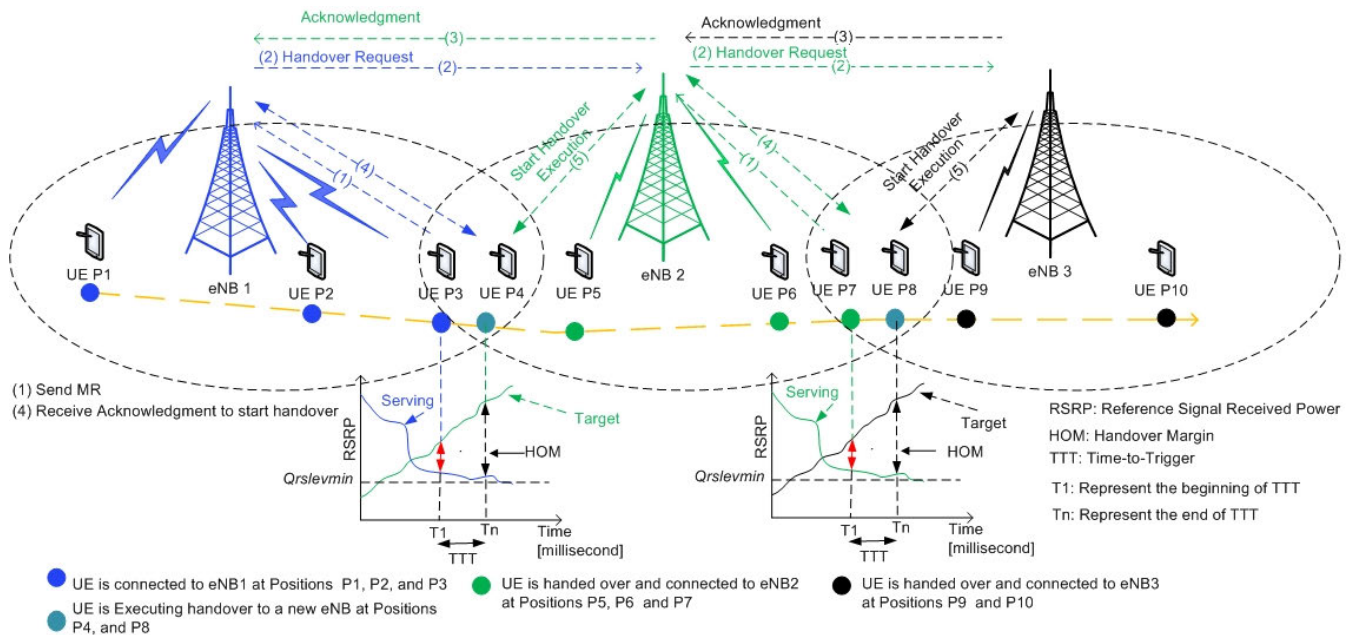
Acknowledgment
(3)
(2) Handover Request
(2)
Acknowledgment
(3)
(2) Handover Request
(2)
Start Handover Execution
(5)
(1)
(4)
(4)
(1)
Start Handover Execution
(5)

UE P1
eNB 1
UE P2
UE P3
UE P4
UE P5
eNB 2
UE P6
UE P7
UE P8
UE P9
eNB 3
UE P10

(1) Send MR
(4) Receive Acknowledgment to start handover

Serving
Target
RSRP
HOM
Qrslevmin
T1
Tn
TTT
Time [millisecond]

Serving
Target
RSRP
HOM
Qrslevmin
T1
Tn
TTT
Time [millisecond]

RSRP: Reference Signal Received Power
HOM: Handover Margin
TTT: Time-to-Trigger
T1: Represent the beginning of TTT
Tn: Represent the end of TTT

UE is connected to eNB1 at Positions P1, P2, and P3
UE is Executing handover to a new eNB at Positions P4, and P8
UE is handed over and connected to eNB2 at Positions P5, P6 and P7
UE is handed over and connected to eNB3 at Positions P9 and P10